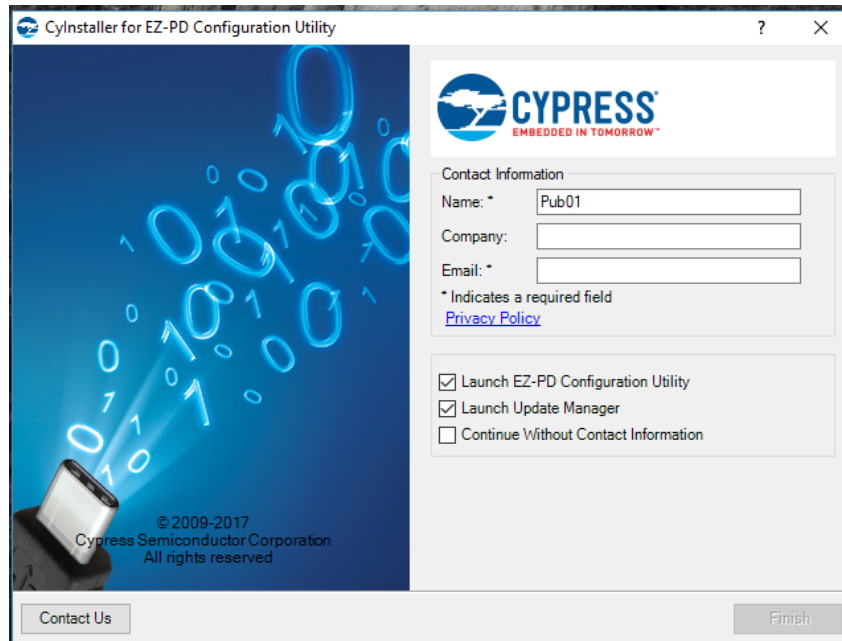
CyInstaller for EZ-PD Configuration Utility

?

X

CYPRESS
EMBEDDED IN TOMORROW™

Contact Information

Name: *

Pub01

Company:

Email: *

* Indicates a required field

Privacy Policy

Launch EZ-PD Configuration Utility

Launch Update Manager

Continue Without Contact Information

© 2009-2017
Cypress Semiconductor Corporation
All rights reserved

Contact Us

Finish